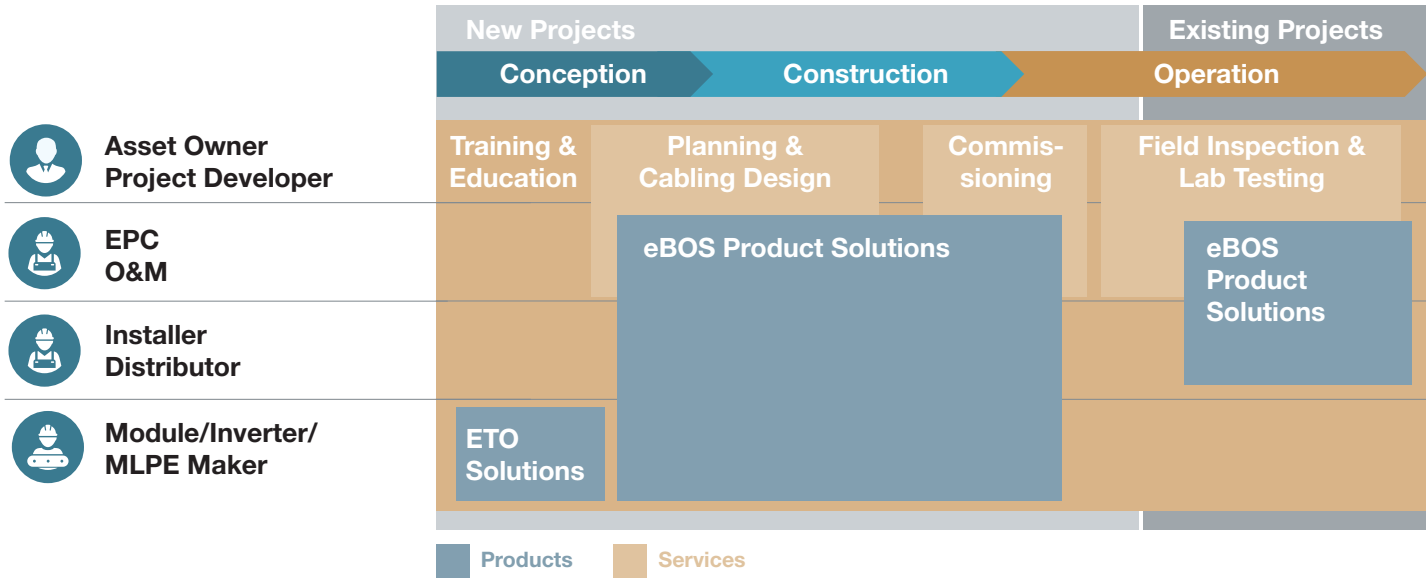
New Projects

Existing Projects

Conception

Construction

Operation

Asset Owner
Project Developer

EPC
O&M

Installer
Distributor

Module/Inverter/
MLPE Maker

Training & Education

Planning & Cabling Design

Commissioning

Field Inspection & Lab Testing

eBOS Product Solutions

eBOS Product Solutions

ETO Solutions

Products

Services